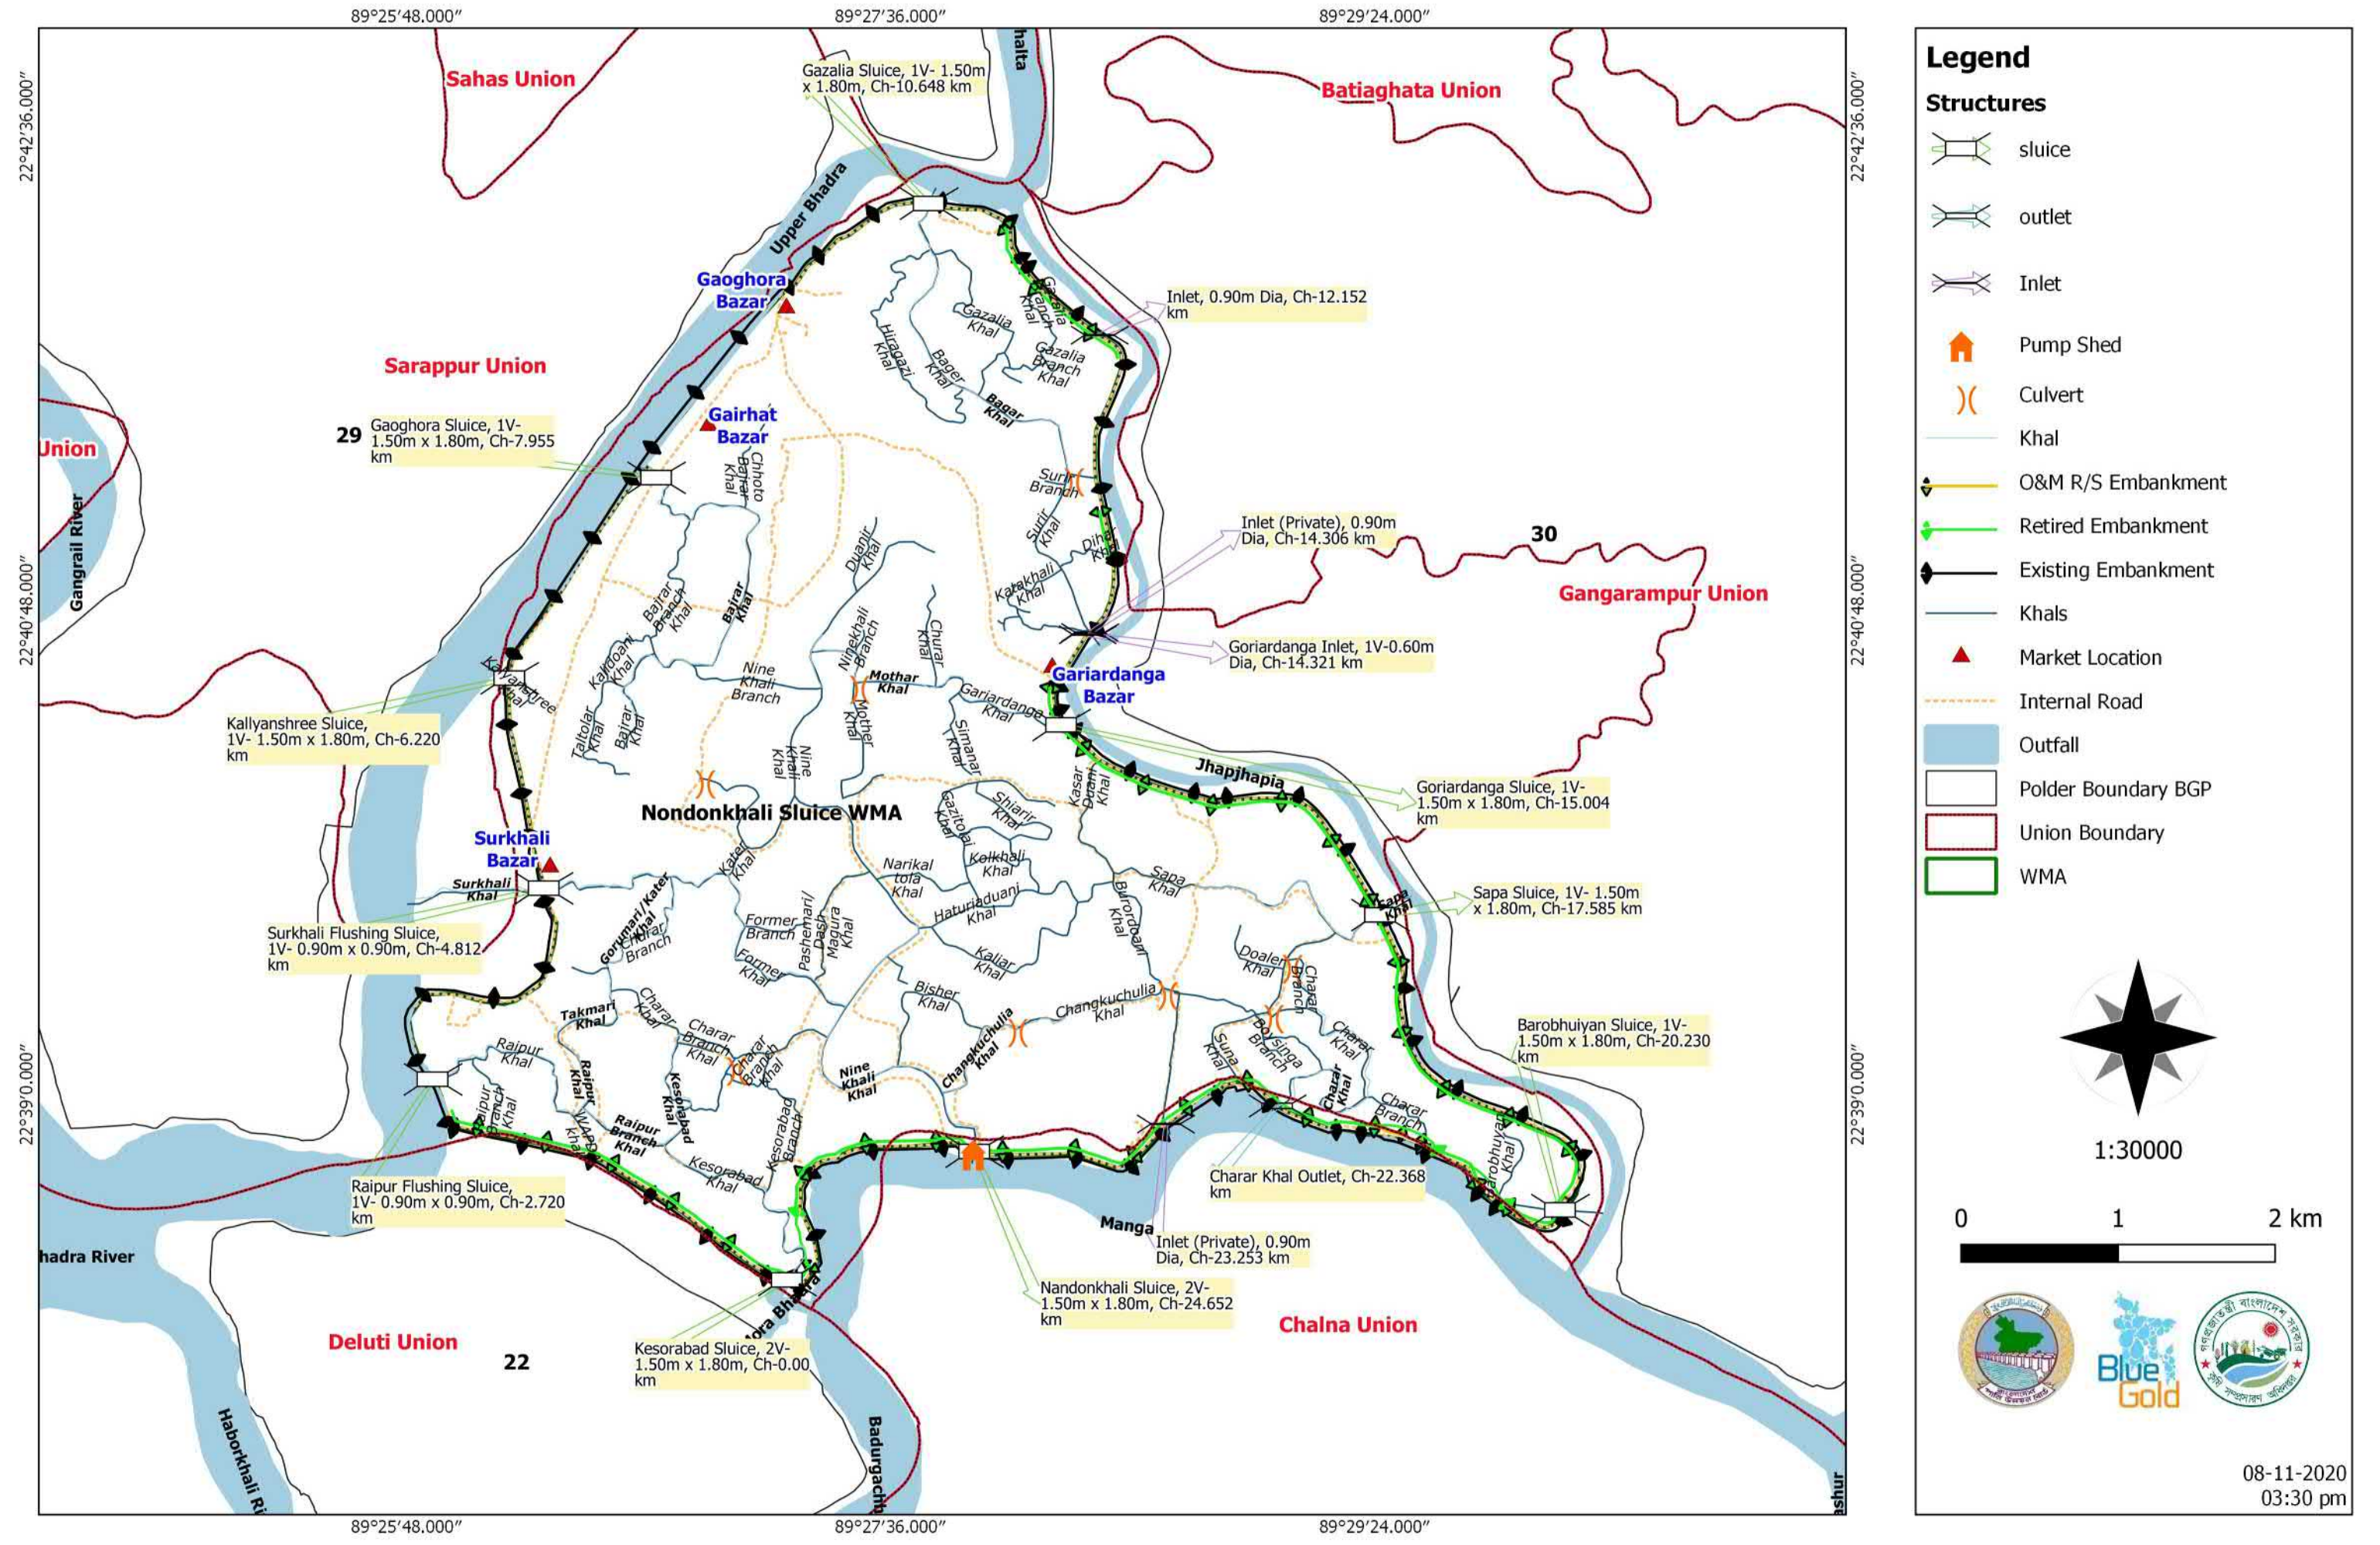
89°25′48.000″ 89°27′36.000″ 89°29′24.000″

22°42′36.000″ 22°40′48.000″ 22°39′0.000″

Sahas Union
Batiaghata Union
halta
Gazalia Sluice, 1V- 1.50m x 1.80m, Ch-10.648 km
Upper Bhadra
Gaoghora Bazar
Sarappur Union
Union
Gairhat Bazar
29
Gaoghora Sluice, 1V- 1.50m x 1.80m, Ch-7.955 km
Inlet, 0.90m Dia, Ch-12.152 km
Gazalia Khal
Gazalia Branch Khal
Gazalia Branch Khal
Hizaldi Khal
Bager Khal
Bagar Khal
Chhoto Bajrar Khal
Surir Branch
Surir Khal
Dihar Khal
Inlet (Private), 0.90m Dia, Ch-14.306 km
30
Gangarampur Union
Gangrail River
Katakhali Khal
Goriardanga Inlet, 1V-0.60m Dia, Ch-14.321 km
Duanir Khal
Bajrar Branch Khal
Bajrar Khal
Kaldoani Khal
Ninekhali Branch
Churar Khal
Nine Khali Branch
Mothar Khal
Mother Khal
Gariardanga Khal
Gariardanga Bazar
Kallyanshree
Kallyanshree Sluice, 1V- 1.50m x 1.80m, Ch-6.220 km
Taltolar Khal
Bajrar Khal
Nine Khali Khal
Simanar Khal
Kasar Duani Khal
Jhapjhapia
Goriardanga Sluice, 1V- 1.50m x 1.80m, Ch-15.004 km
Nondonkhali Sluice WMA
Gazitolar Khal
Shiarir Khal
Surkhali Bazar
Kater Khal
Narikal tola Khal
Kolkhali Khal
Sapa Khal
Sapa Khal
Sapa Sluice, 1V- 1.50m x 1.80m, Ch-17.585 km
Surkhali Khal
Haturiaduani Khal
Burorbari Khal
Surkhali Flushing Sluice, 1V- 0.90m x 0.90m, Ch-4.812 km
Gorumari/Kater Khal Branch
Former Branch
Pashemari/Dash Magura Khal
Former Khal
Kaliar Khal
Doaler Khal
Charar Branch
Bisher Khal
Changkuchulia Khal
Changkuchulia Khal
Takmari Khal
Charar Khal
Charar Branch Khal
Charar Branch Khal
Raipur Khal
Raipur Khal
Kesorabad Khal
Nine Khali Khal
Suna Khal
Borsinga Branch
Charar Khal
Charar Khal
Barobhuiyan Sluice, 1V- 1.50m x 1.80m, Ch-20.230 km
Raipur Branch Khal
WAPDA Khal
Raipur Branch Khal
Kesorabad Khal
Kesorabad Branch
Charar Branch
Barobhuiyan Khal
Charar Khal Outlet, Ch-22.368 km
Raipur Flushing Sluice, 1V- 0.90m x 0.90m, Ch-2.720 km
Manga
Inlet (Private), 0.90m Dia, Ch-23.253 km
hadra River
Nandonkhali Sluice, 2V- 1.50m x 1.80m, Ch-24.652 km
Deluti Union
22
Chalna Union
Kesorabad Sluice, 2V- 1.50m x 1.80m, Ch-0.00 km
Habarkhali Ri
Badurgachi
ashur

Legend
Structures
sluice
outlet
Inlet
Pump Shed
Culvert
Khal
O&M R/S Embankment
Retired Embankment
Existing Embankment
Khals
Market Location
Internal Road
Outfall
Polder Boundary BGP
Union Boundary
WMA

1:30000
0 1 2 km
Blue Gold
08-11-2020
03:30 pm